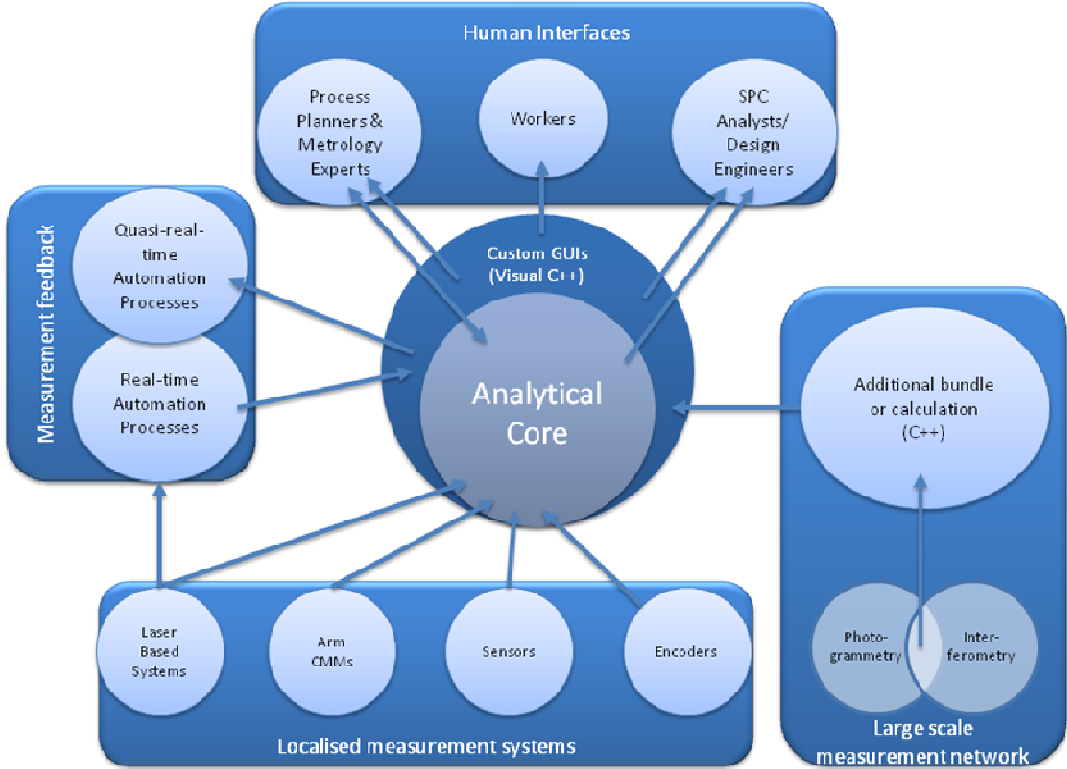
Human Interfaces

Process Planners& Metrology Experts

Workers

SPC Analysts/ Design Engineers

Measurement feedback

Quasi-real-time Automation Processes

Real-time Automation Processes

Custom GUIs (Visual C++)

Analytical Core

Additional bundle or calculation (C++)

Laser Based Systems

Arm CMMs

Sensors

Encoders

Localised measurement systems

Photo-grammetry

Inter-ferometry

Large scale measurement network